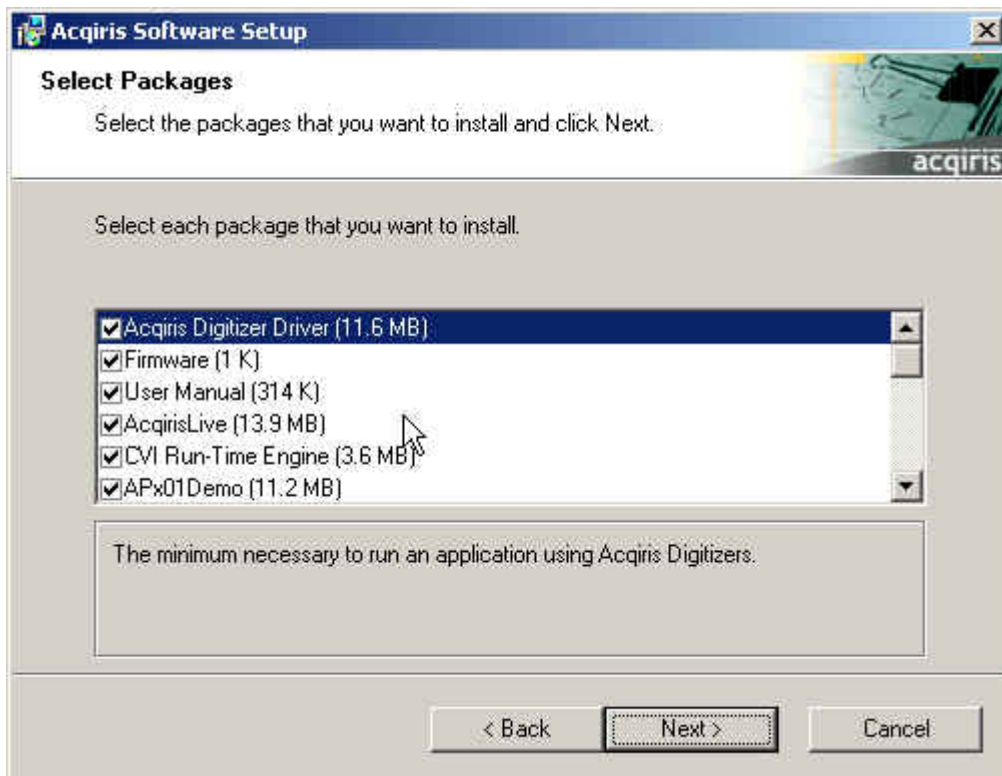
Acqiris Software Setup

Select Packages

Select the packages that you want to install and click Next.

acqiris

Select each package that you want to install.

Acqiris Digitizer Driver (11.6 MB)
Firmware (1 K)
User Manual (314 K)
AcqirisLive (13.9 MB)
CVI Run-Time Engine (3.6 MB)
APx01Demo (11.2 MB)

The minimum necessary to run an application using Acqiris Digitizers.

< Back
Next >
Cancel